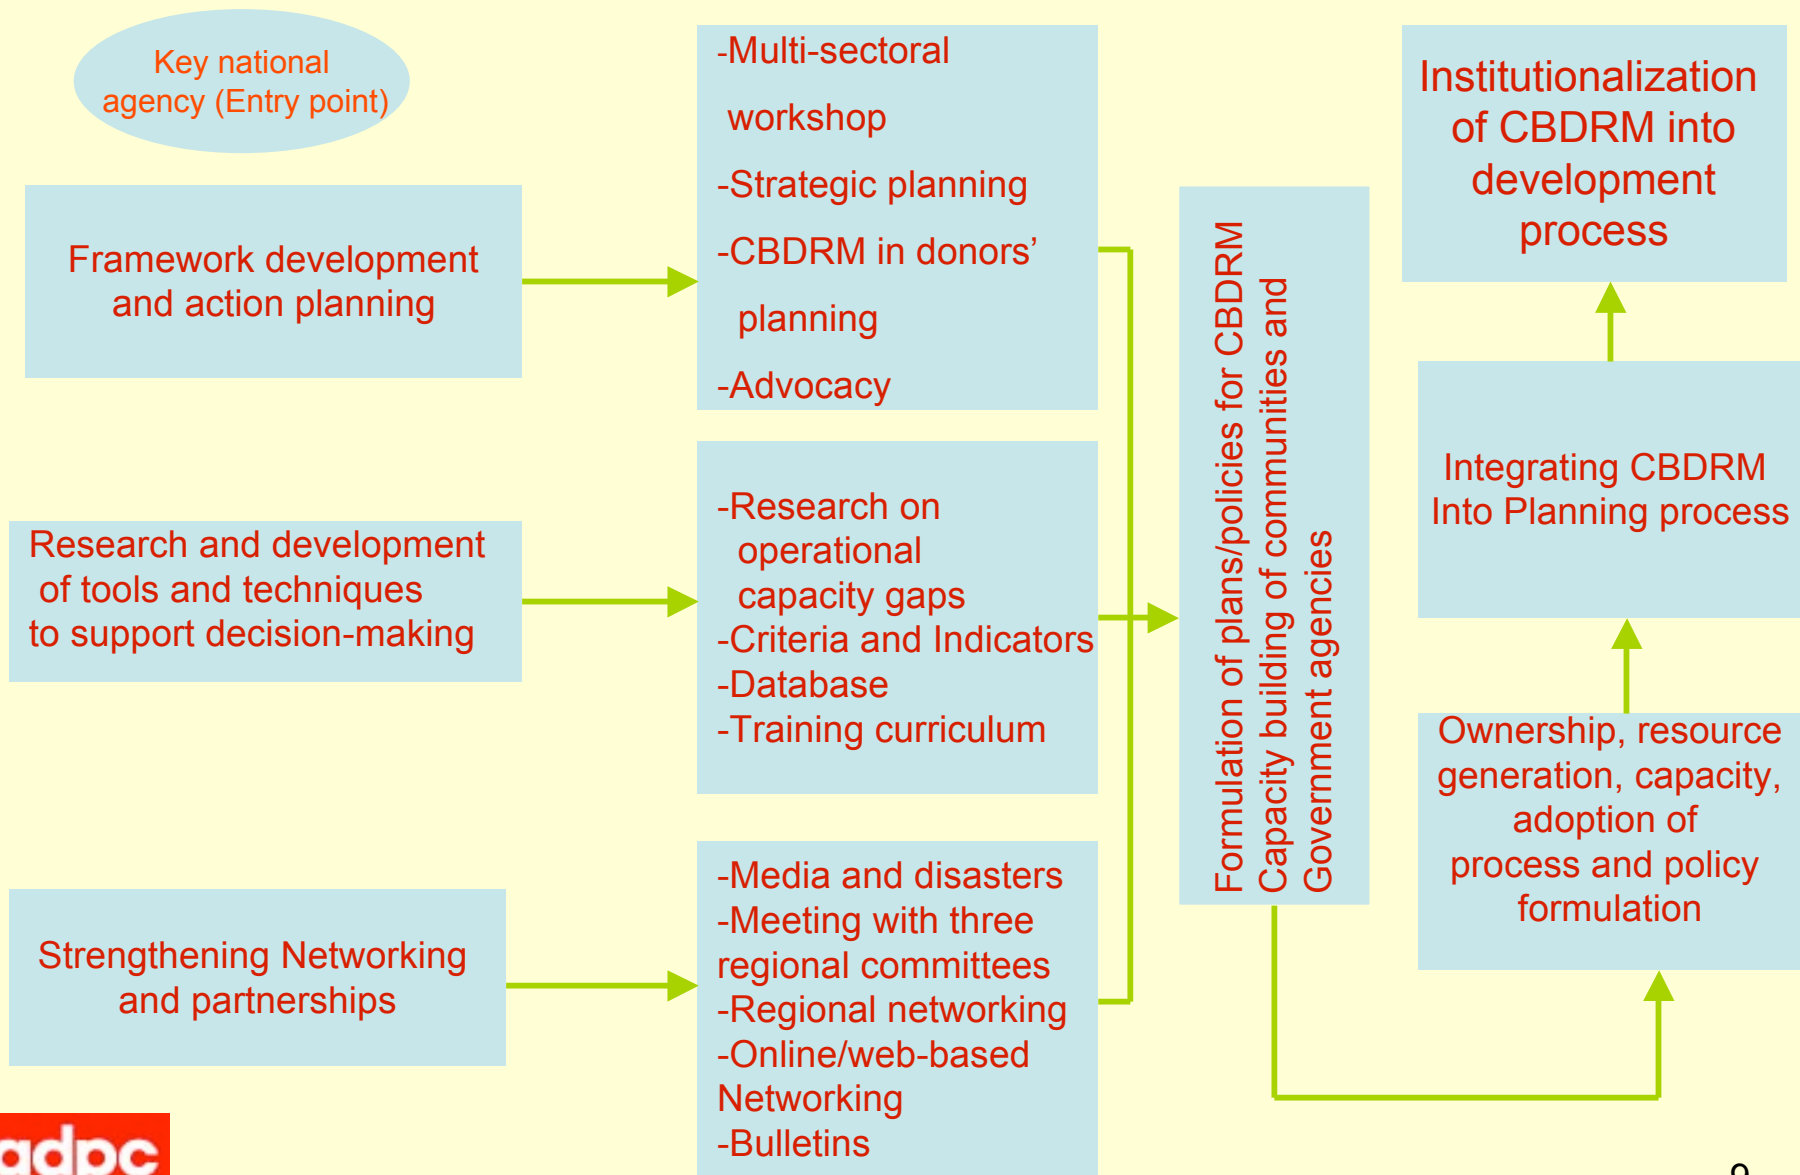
Key national agency (Entry point)

Framework development and action planning

-Multi-sectoral workshop
-Strategic planning
-CBDRM in donors' planning
-Advocacy

Research and development of tools and techniques to support decision-making

-Research on operational capacity gaps
-Criteria and Indicators
-Database
-Training curriculum

Strengthening Networking and partnerships

-Media and disasters
-Meeting with three regional committees
-Regional networking
-Online/web-based Networking
-Bulletins

Formulation of plans/policies for CBDRM
Capacity building of communities and Government agencies

Institutionalization of CBDRM into development process

Integrating CBDRM Into Planning process

Ownership, resource generation, capacity, adoption of process and policy formulation

adpc

9